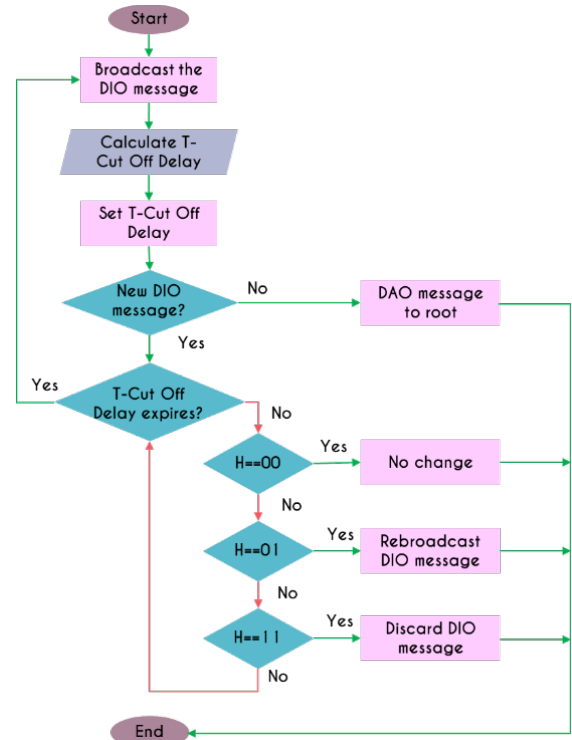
Start

Broadcast the DIO message

Calculate T-Cut Off Delay

Set T-Cut Off Delay

New DIO message?

No

DAO message to root

Yes

Yes

T-Cut Off Delay expires?

No

H==00

Yes

No change

No

H==01

Yes

Rebroadcast DIO message

No

H==11

Yes

Discard DIO message

No

End